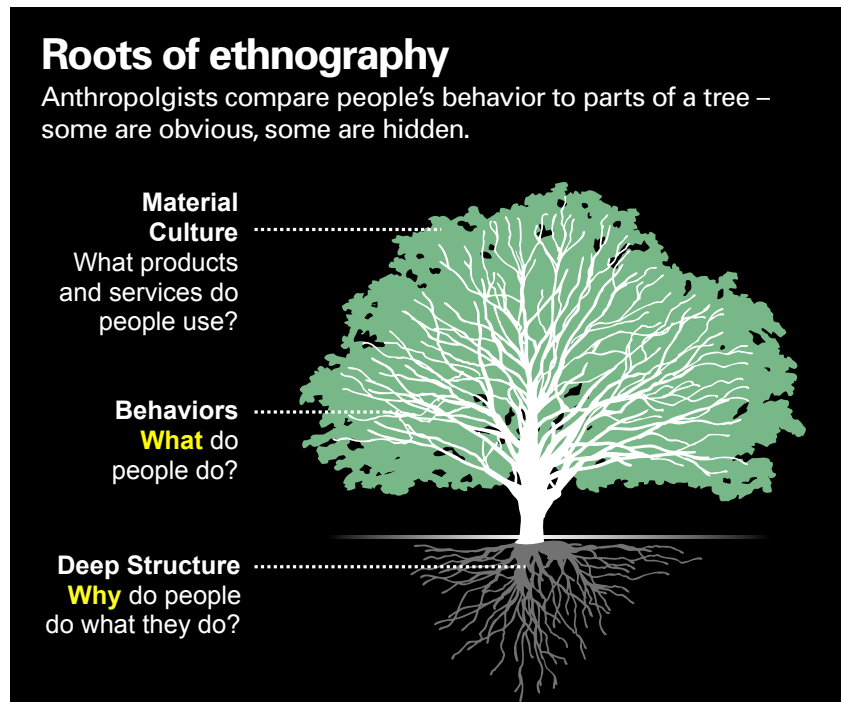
Roots of ethnography

Anthropolgists compare people's behavior to parts of a tree – some are obvious, some are hidden.

Material Culture
What products and services do people use?

Behaviors
What do people do?

Deep Structure
Why do people do what they do?